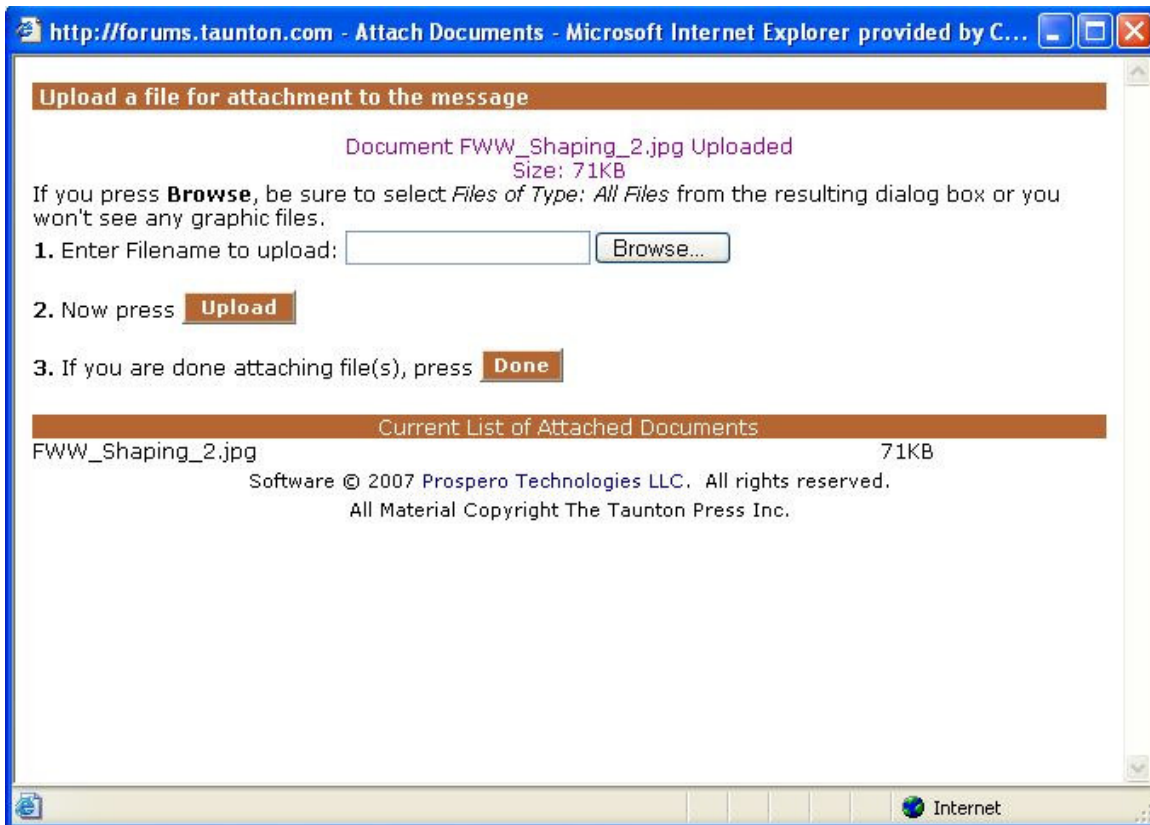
http://forums.taunton.com - Attach Documents - Microsoft Internet Explorer provided by C...

Upload a file for attachment to the message

Document FWW_Shaping_2.jpg Uploaded
Size: 71KB

If you press **Browse**, be sure to select *Files of Type: All Files* from the resulting dialog box or you won't see any graphic files.

**1.** Enter Filename to upload: Browse...

**2.** Now press Upload

**3.** If you are done attaching file(s), press Done

Current List of Attached Documents

| FWW_Shaping_2.jpg | 71KB |
|---|---|

Software © 2007 Prospero Technologies LLC. All rights reserved.
All Material Copyright The Taunton Press Inc.

Internet